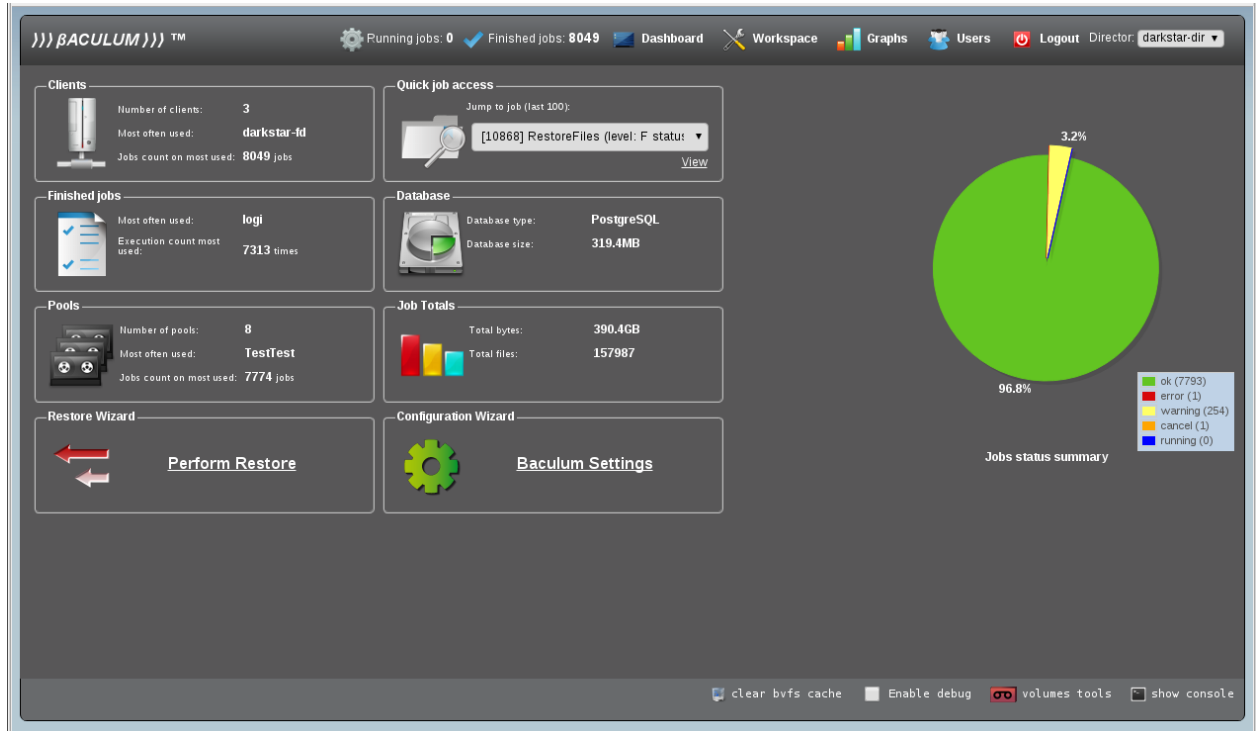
))) βACULUM ))) ™

Running jobs: 0 Finished jobs: 8049 Dashboard Workspace Graphs Users Logout Director: darkstar-dir ▾

Clients
Number of clients: 3
Most often used: darkstar-fd
Jobs count on most used: 8049 jobs

Quick job access
Jump to job (last 100):
[10868] RestoreFiles (level: F status ▾
View

Finished jobs
Most often used: logi
Execution count most used: 7313 times

Database
Database type: PostgreSQL
Database size: 319.4MB

Pools
Number of pools: 8
Most often used: TestTest
Jobs count on most used: 7774 jobs

Job Totals
Total bytes: 390.4GB
Total files: 157987

Restore Wizard
Perform Restore

Configuration Wizard
Baculum Settings

3.2%
96.8%

ok (7793)
error (1)
warning (254)
cancel (1)
running (0)

Jobs status summary

clear bvfs cache Enable debug volumes tools show console